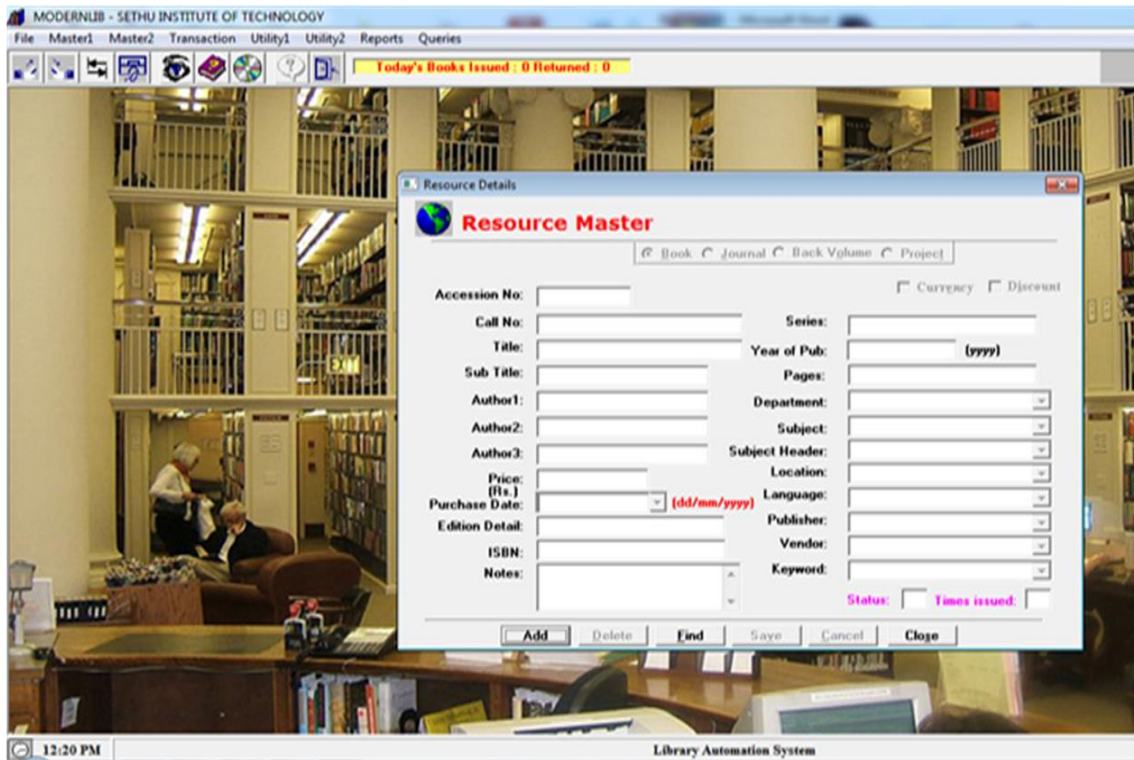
MODERNLIB - SETHU INSTITUTE OF TECHNOLOGY

File Master1 Master2 Transaction Utility1 Utility2 Reports Queries

Today's Books Issued : 0 Returned : 0

EXIT

Resource Details

Resource Master

Book Journal Back Volume Project

Currency Discount

Accession No:

Call No:

Title:

Sub Title:

Author1:

Author2:

Author3:

Price: (Rs.)

Purchase Date: (dd/mm/yyyy)

Edition Detail:

ISBN:

Notes:

Series:

Year of Pub: (yyyy)

Pages:

Department:

Subject:

Subject Header:

Location:

Language:

Publisher:

Vendor:

Keyword:

Status: Times issued:

Add Delete Find Save Cancel Close

12:20 PM

Library Automation System